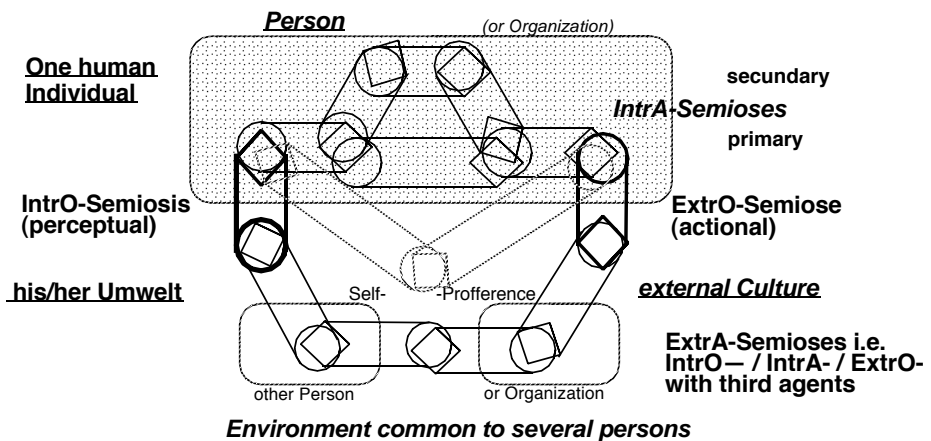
Person

(or Organization)

One human Individual

secundary

IntrA-Semioses

primary

IntrO-Semiosis (perceptual)

ExtrO-Semiose (actional)

his/her Umwelt

Self-

-Profference

external Culture

ExtrA-Semioses i.e. IntrO— / IntrA- / ExtrO- with third agents

other Person

or Organization

Environment common to several persons